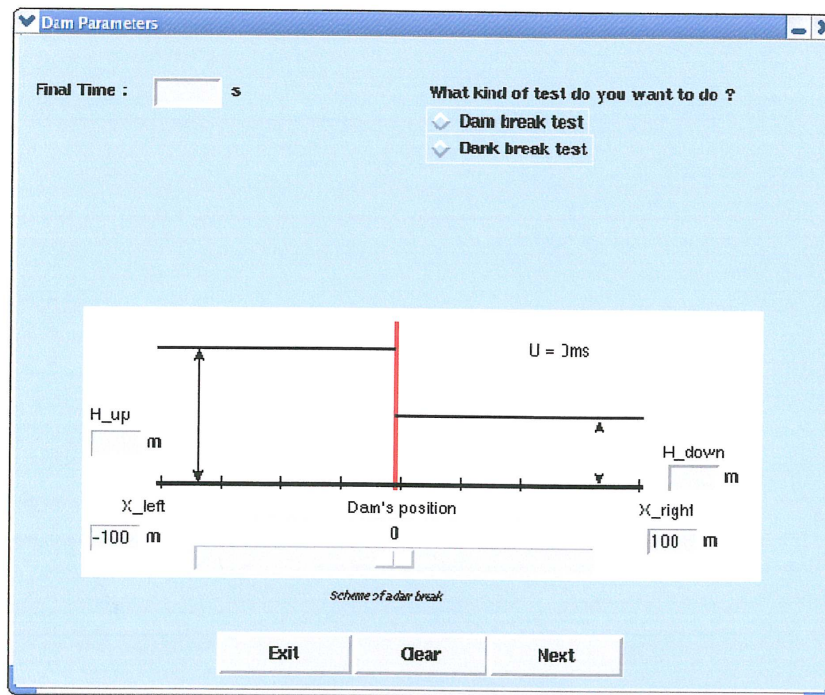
Dam Parameters

Final Time : s

What kind of test do you want to do ?

Dam break test

Dank break test

U = 0ms

H_up

m

H_down

m

X_left

Dam's position

X_right

-100 m

0

100 m

Scheme of a dam break

Exit

Clear

Next